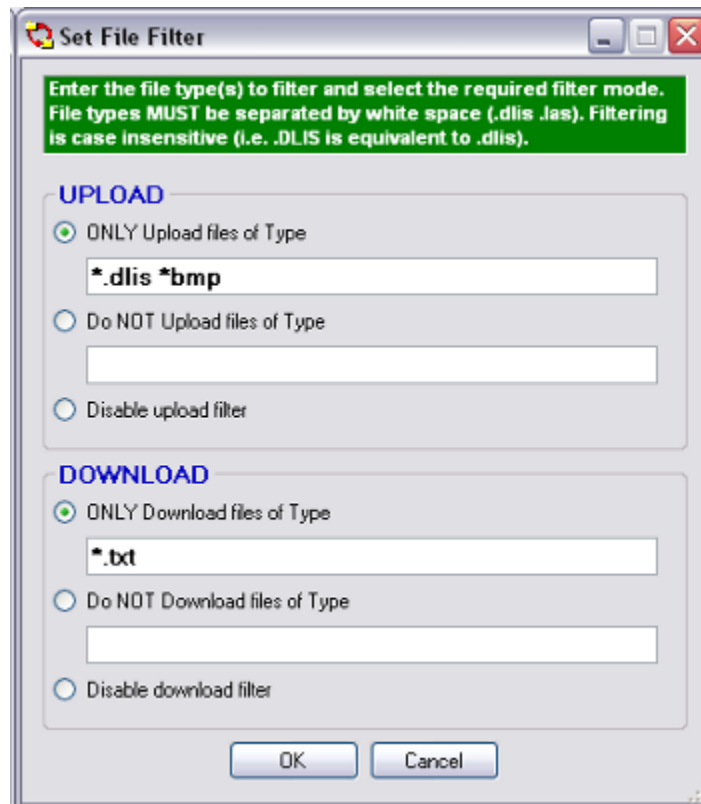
Set File Filter

Enter the file type(s) to filter and select the required filter mode. File types MUST be separated by white space (.dlis .las). Filtering is case insensitive (i.e. .DLIS is equivalent to .dlis).

UPLOAD

ONLY Upload files of Type

*.dlis *bmp

Do NOT Upload files of Type

Disable upload filter

DOWNLOAD

ONLY Download files of Type

*.txt

Do NOT Download files of Type

Disable download filter

OK

Cancel